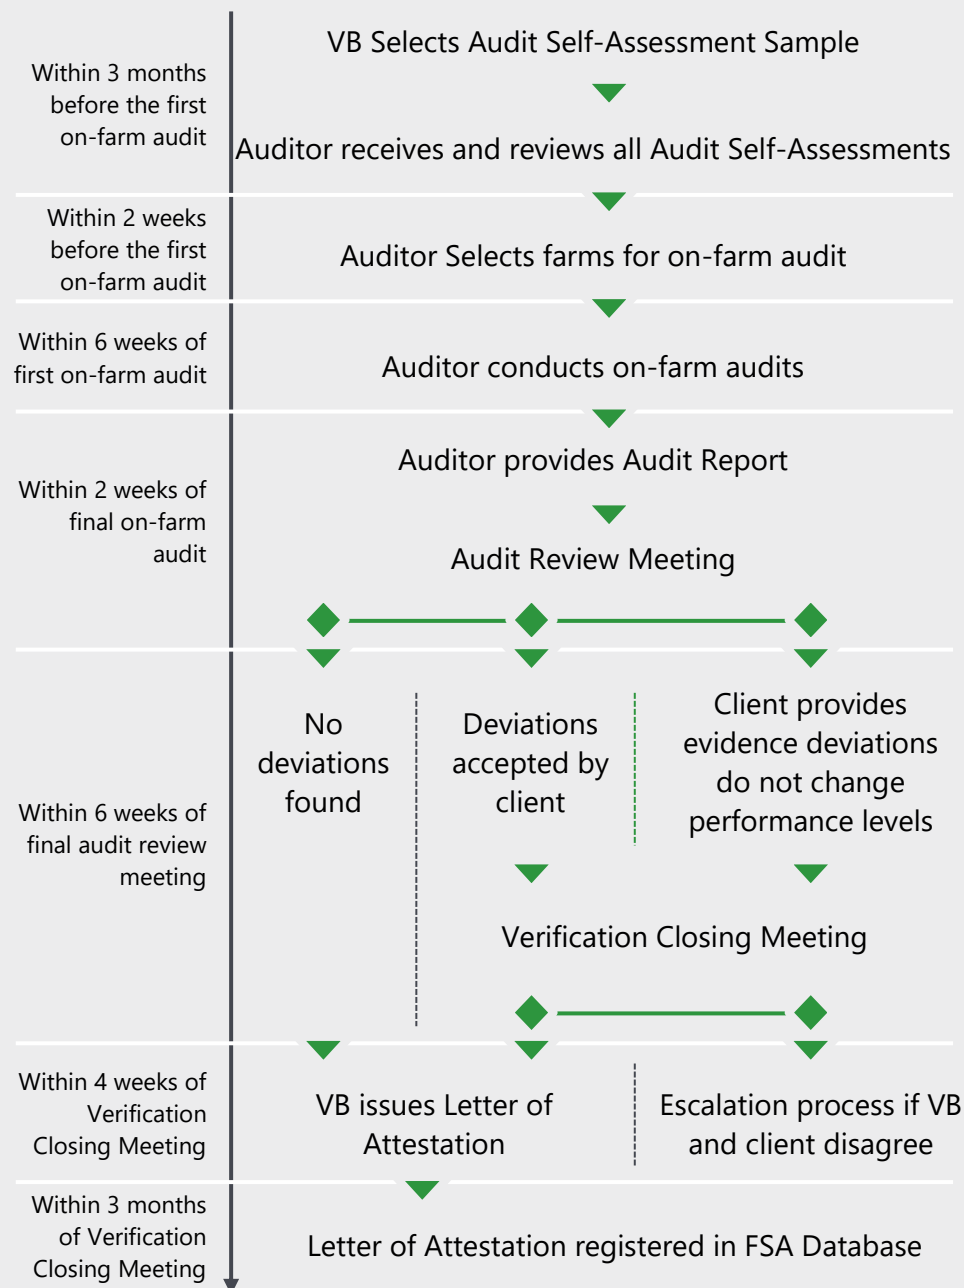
Within 3 months before the first on-farm audit

VB Selects Audit Self-Assessment Sample

Auditor receives and reviews all Audit Self-Assessments

Within 2 weeks before the first on-farm audit

Auditor Selects farms for on-farm audit

Within 6 weeks of first on-farm audit

Auditor conducts on-farm audits

Within 2 weeks of final on-farm audit

Auditor provides Audit Report

Audit Review Meeting

Within 6 weeks of final audit review meeting

No deviations found

Deviations accepted by client

Client provides evidence deviations do not change performance levels

Verification Closing Meeting

Within 4 weeks of Verification Closing Meeting

VB issues Letter of Attestation

Escalation process if VB and client disagree

Within 3 months of Verification Closing Meeting

Letter of Attestation registered in FSA Database